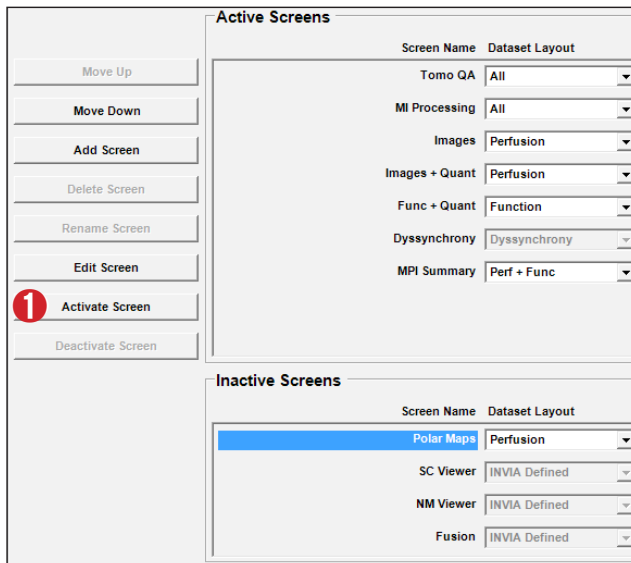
Move Up
Move Down
Add Screen
Delete Screen
Rename Screen
Edit Screen
1 Activate Screen
Deactivate Screen

Active Screens

| Screen Name | Dataset Layout |
|---|---|
| Tomo QA | All |
| MI Processing | All |
| Images | Perfusion |
| Images + Quant | Perfusion |
| Func + Quant | Function |
| Dyssynchrony | Dyssynchrony |
| MPI Summary | Perf + Func |

Inactive Screens

| Screen Name | Dataset Layout |
|---|---|
| Polar Maps | Perfusion |
| SC Viewer | INVIA Defined |
| NM Viewer | INVIA Defined |
| Fusion | INVIA Defined |